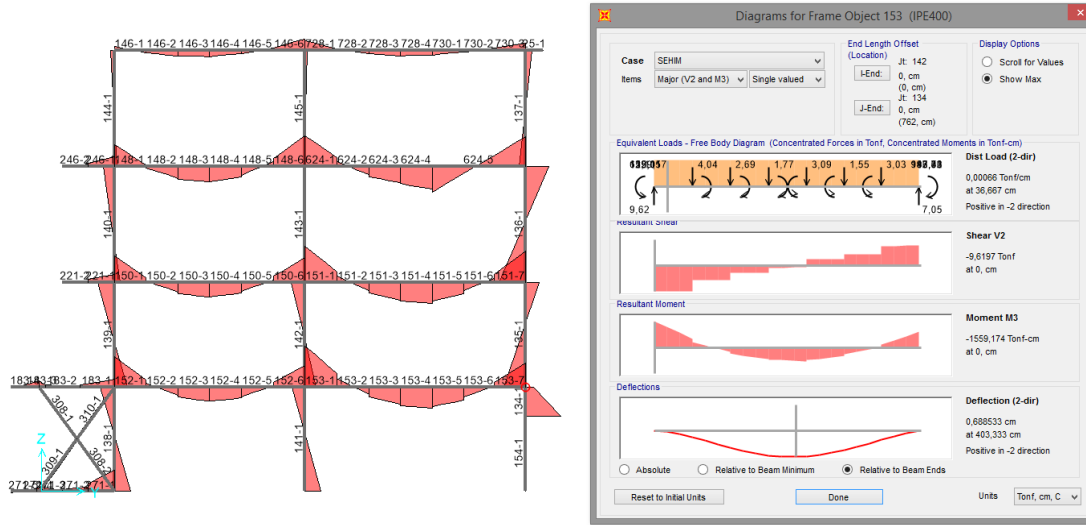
146-1 146-2 146-3 146-4 146-5 146-6 728-1 728-2 728-3 728-4 730-1 730-2 730-3 25-1

144-1 145-1 137-1

246-2 246-1 148-1 148-2 148-3 148-4 148-5 148-6 624-1 624-2 624-3 624-4 624-5

140-1 143-1 136-1

221-2 221-1 150-1 150-2 150-3 150-4 150-5 150-6 151-1 151-2 151-3 151-4 151-5 151-6 151-7

139-1 142-1 135-1

183-1 183-1 183-2 183-1 152-1 152-2 152-3 152-4 152-5 152-6 153-1 153-2 153-3 153-4 153-5 153-6 153-7

308-1 310-1 134-1 138-1 309-1 308-2 141-1 154-1

Z
X

272-1 272-1 271-1 271-1

Diagrams for Frame Object 153 (IPE400)

Case SEHIM
Items Major (V2 and M3) Single valued

End Length Offset (Location)
I-End: Jt: 142 0, cm (0, cm)
J-End: Jt: 134 0, cm (762, cm)

Display Options
Scroll for Values
Show Max

Equivalent Loads - Free Body Diagram (Concentrated Forces in Tonf, Concentrated Moments in Tonf-cm)

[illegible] 4,04 2,69 1,77 3,09 1,55 3,03 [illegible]
9,62 7,05

Dist Load (2-dir)
0,00066 Tonf/cm
at 36,667 cm
Positive in -2 direction

Resultant Shear
Shear V2
-9,6197 Tonf
at 0, cm

Resultant Moment
Moment M3
-1559,174 Tonf-cm
at 0, cm

Deflections
Deflection (2-dir)
0,688533 cm
at 403,333 cm
Positive in -2 direction

Absolute Relative to Beam Minimum Relative to Beam Ends

Reset to Initial Units Done Units Tonf, cm, C